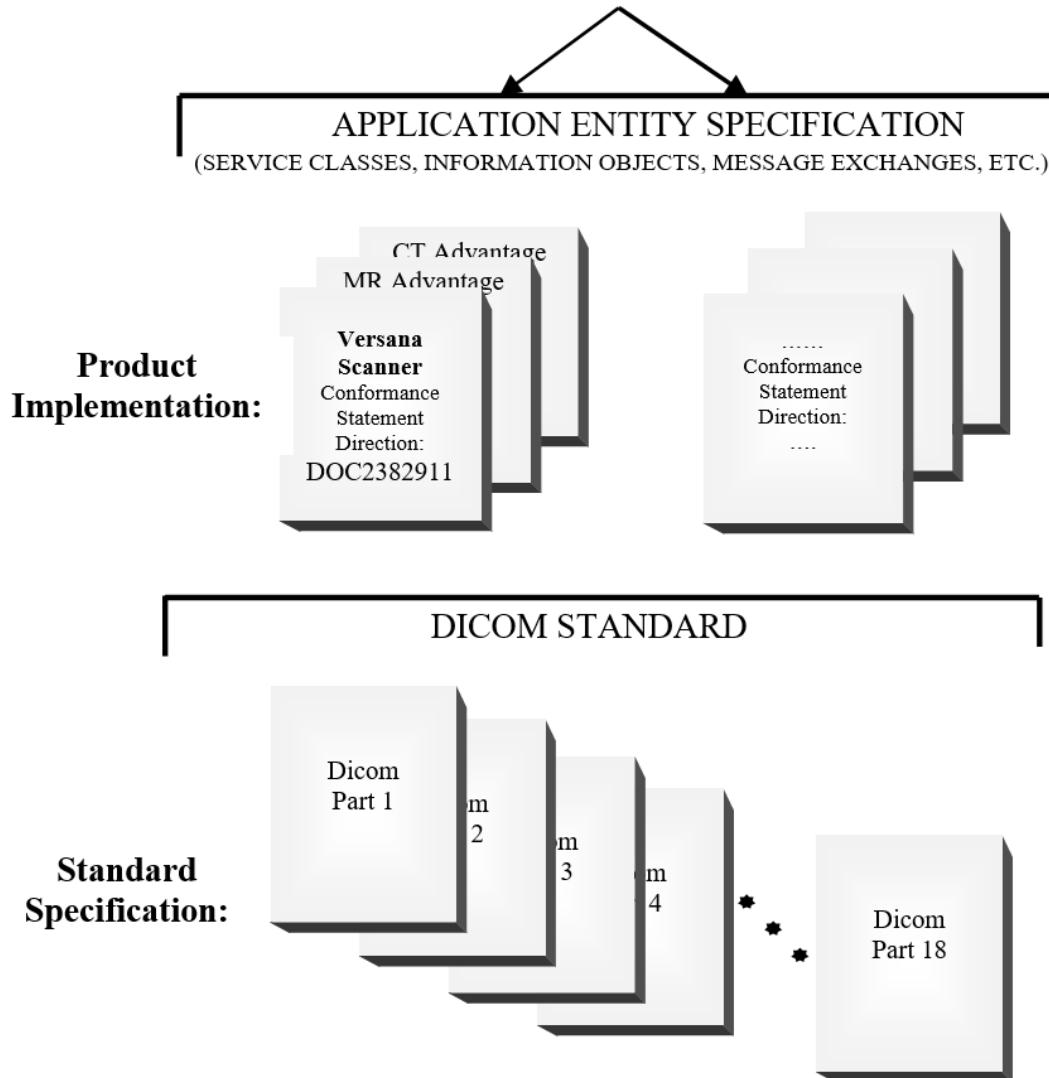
APPLICATION ENTITY SPECIFICATION
(SERVICE CLASSES, INFORMATION OBJECTS, MESSAGE EXCHANGES, ETC.)

Product Implementation:

CT Advantage

MR Advantage

Versana Scanner
Conformance Statement Direction:
DOC2382911

……
Conformance Statement Direction:
….

DICOM STANDARD

Standard Specification:

Dicom Part 1

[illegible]m
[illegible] 2

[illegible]m
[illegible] 3

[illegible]m
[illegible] 4

Dicom Part 18